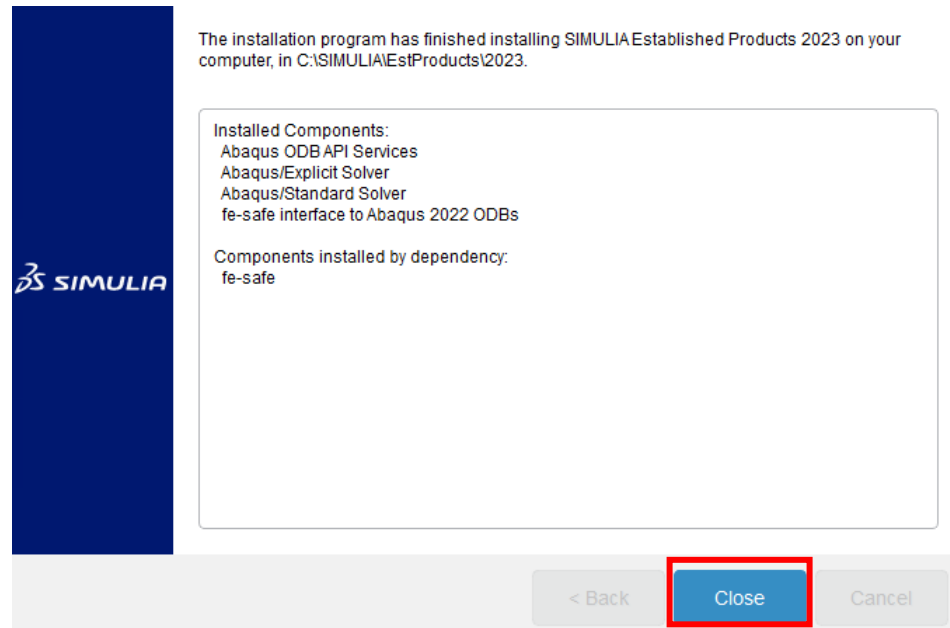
The installation program has finished installing SIMULIA Established Products 2023 on your computer, in C:\SIMULIA\EstProducts\2023.

Installed Components:
Abaqus ODB API Services
Abaqus/Explicit Solver
Abaqus/Standard Solver
fe-safe interface to Abaqus 2022 ODBs

Components installed by dependency:
fe-safe

3S SIMULIA

< Back
Close
Cancel